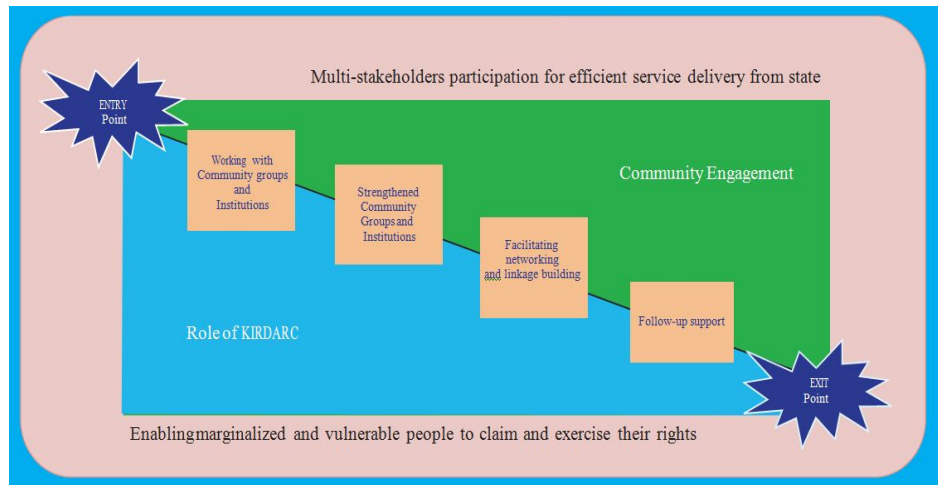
Multi-stakeholders participation for efficient service delivery from state

ENTRY Point

Working with Community groups and Institutions

Strengthened Community Groups and Institutions

Community Engagement

Facilitating networking and linkage building

Follow-up support

Role of KIRDARC

EXIT Point

Enabling marginalized and vulnerable people to claim and exercise their rights